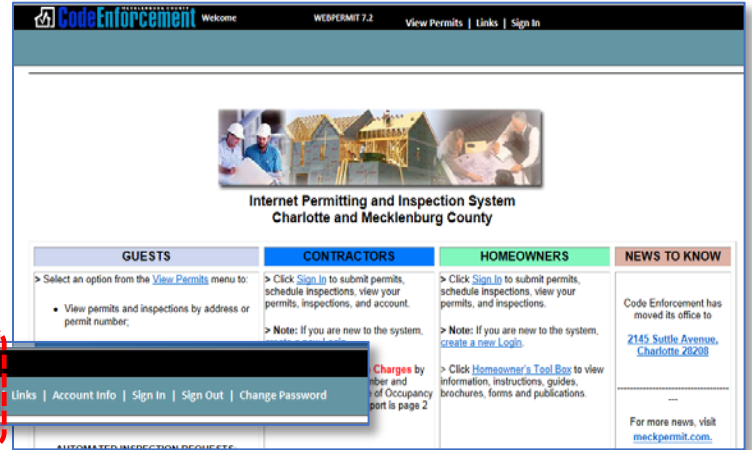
MECKLENBURG COUNTY CodeEnforcement Welcome WEBPERMIT 7.2 View Permits | Links | Sign In

Internet Permitting and Inspection System
Charlotte and Mecklenburg County

GUESTS

> Select an option from the View Permits menu to:

- View permits and inspections by address or permit number;

AUTOMATED INSPECTION REQUESTS

CONTRACTORS

> Click Sign In to submit permits, schedule inspections, view your permits, inspections, and account.

> Note: If you are new to the system, create a new Login.

Charges by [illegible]mber and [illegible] of Occupancy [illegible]port is page 2

HOMEOWNERS

> Click Sign In to submit permits, schedule inspections, view your permits, and inspections.

> Note: If you are new to the system, create a new Login.

> Click Homeowner's Tool Box to view information, instructions, guides, brochures, forms and publications.

NEWS TO KNOW

Code Enforcement has moved its office to

2145 Suttle Avenue, Charlotte 28208

---

For more news, visit meckpermit.com.

Links | Account Info | Sign In | Sign Out | Change Password